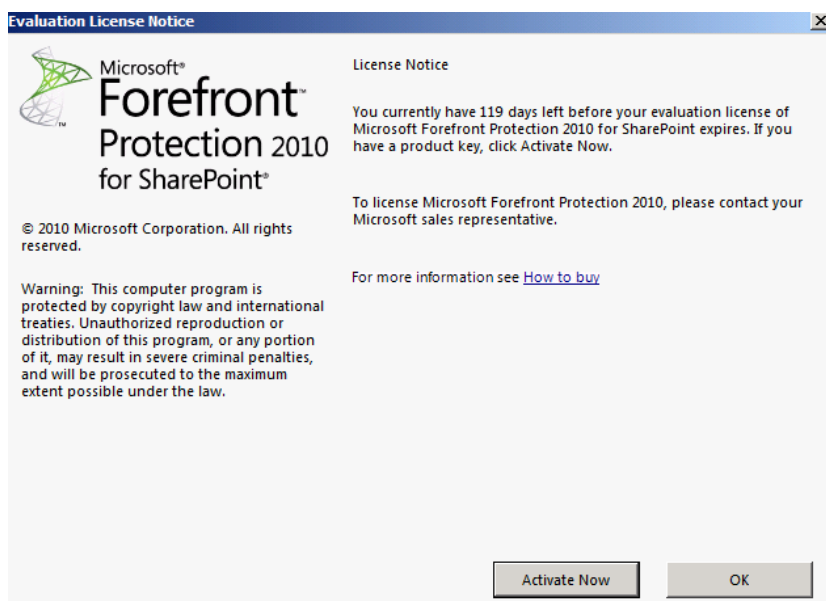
Evaluation License Notice

Microsoft®
Forefront™
Protection 2010
for SharePoint®

© 2010 Microsoft Corporation. All rights reserved.

Warning: This computer program is protected by copyright law and international treaties. Unauthorized reproduction or distribution of this program, or any portion of it, may result in severe criminal penalties, and will be prosecuted to the maximum extent possible under the law.

License Notice

You currently have 119 days left before your evaluation license of Microsoft Forefront Protection 2010 for SharePoint expires. If you have a product key, click Activate Now.

To license Microsoft Forefront Protection 2010, please contact your Microsoft sales representative.

For more information see How to buy

Activate Now

OK